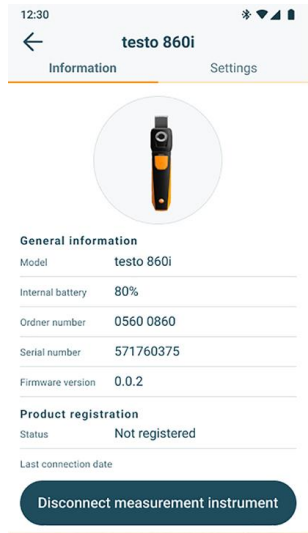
12:30

testo 860i

Information

Settings

General information

| Model | testo 860i |
|---|---|
| Internal battery | 80% |
| Ordner number | 0560 0860 |
| Serial number | 571760375 |
| Firmware version | 0.0.2 |

Product registration

| Status | Not registered |
|---|---|

Last connection date

Disconnect measurement instrument